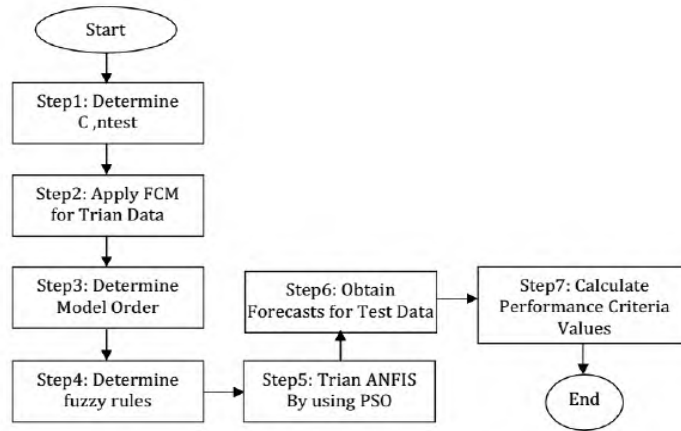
Start

Step1: Determine C ,ntest

Step2: Apply FCM for Trian Data

Step3: Determine Model Order

Step4: Determine fuzzy rules

Step5: Trian ANFIS By using PSO

Step6: Obtain Forecasts for Test Data

Step7: Calculate Performance Criteria Values

End